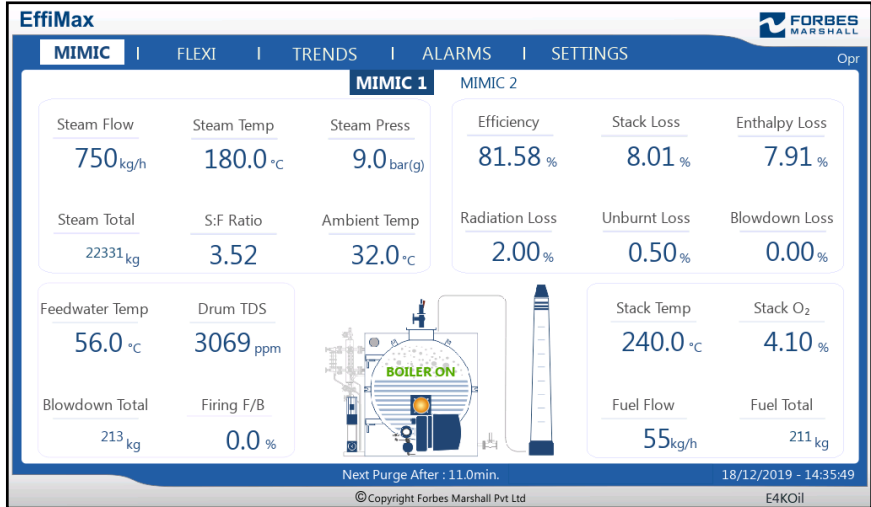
EffiMax

FORBES MARSHALL

MIMIC | FLEXI | TRENDS | ALARMS | SETTINGS

Opr

MIMIC 1 MIMIC 2

Steam Flow
750 kg/h

Steam Temp
180.0 °C

Steam Press
9.0 bar(g)

Steam Total
22331 kg

S:F Ratio
3.52

Ambient Temp
32.0 °C

Efficiency
81.58 %

Stack Loss
8.01 %

Enthalpy Loss
7.91 %

Radiation Loss
2.00 %

Unburnt Loss
0.50 %

Blowdown Loss
0.00 %

Feedwater Temp
56.0 °C

Drum TDS
3069 ppm

Blowdown Total
213 kg

Firing F/B
0.0 %

BOILER ON

Stack Temp
240.0 °C

Stack $O_2$
4.10 %

Fuel Flow
55 kg/h

Fuel Total
211 kg

Next Purge After : 11.0min.

18/12/2019 - 14:35:49

© Copyright Forbes Marshall Pvt Ltd

E4KOil